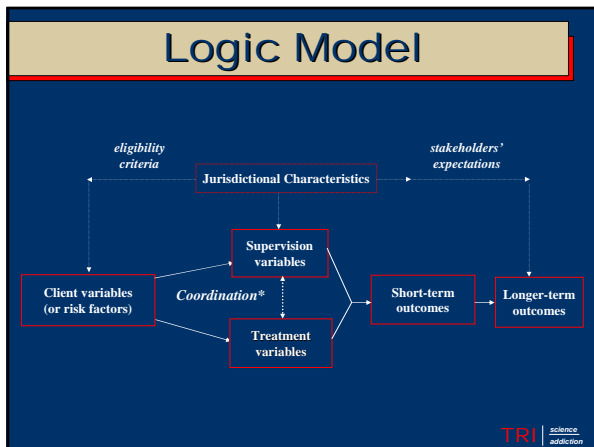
Logic Model

eligibility criteria

stakeholders' expectations

Jurisdictional Characteristics

Supervision variables

Client variables (or risk factors)

Coordination*

Short-term outcomes

Longer-term outcomes

Treatment variables

TRI science addiction